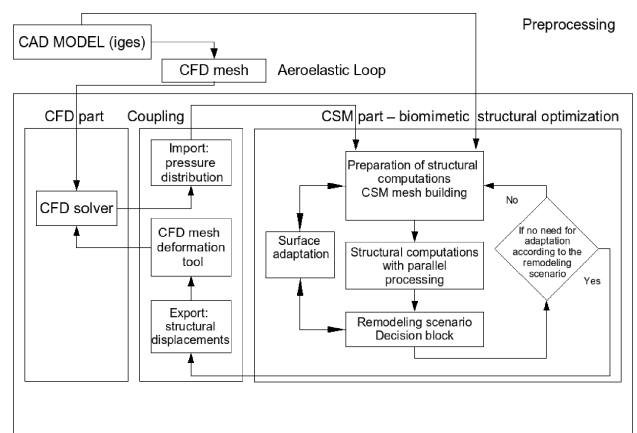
Preprocessing

CAD MODEL (iges)

CFD mesh

Aeroelastic Loop

CFD part

Coupling

CSM part – biomimetic structural optimization

Import: pressure distribution

CFD solver

CFD mesh deformation tool

Export: structural displacements

Preparation of structural computations CSM mesh building

Surface adaptation

Structural computations with parallel processing

Remodeling scenario Decision block

No

If no need for adaptation according to the remodeling scenario

Yes